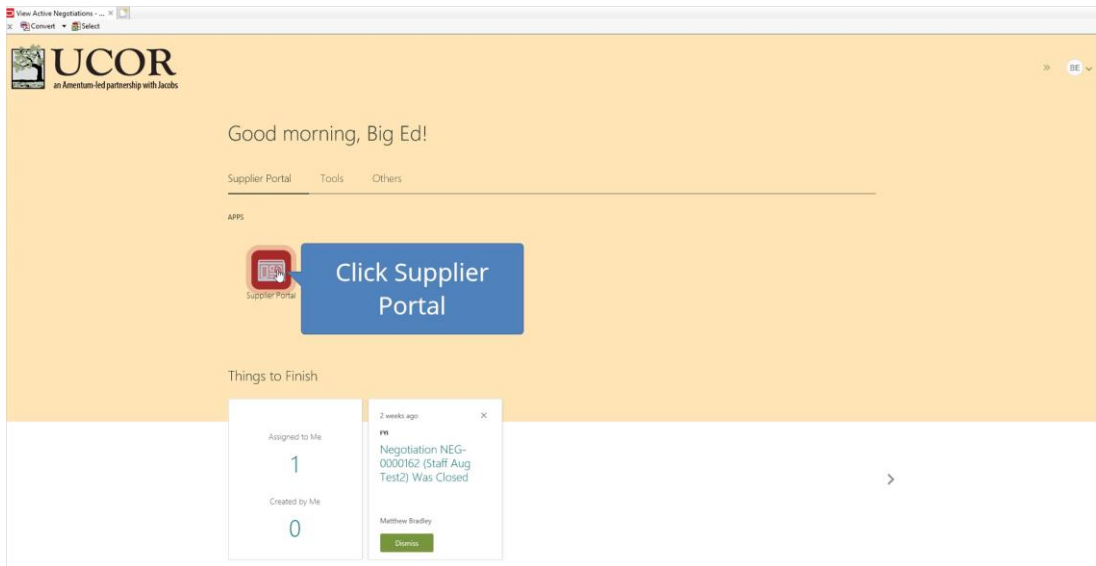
View Active Negotiations - ... ×
Convert Select

UCOR
an Amentum-led partnership with Jacobs

» BE

Good morning, Big Ed!

Supplier Portal Tools Others

APPS

Supplier Portal

Click Supplier Portal

Things to Finish

Assigned to Me
1
Created by Me
0

2 weeks ago ×
FYI
Negotiation NEG-0000162 (Staff Aug Test2) Was Closed
Matthew Bradley
Dismiss

>